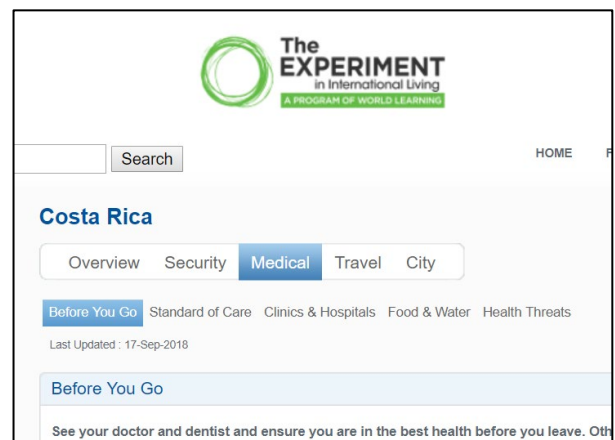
The EXPERIMENT in International Living
A PROGRAM OF WORLD LEARNING

Search

HOME F

Costa Rica

Overview Security Medical Travel City

Before You Go Standard of Care Clinics & Hospitals Food & Water Health Threats

Last Updated : 17-Sep-2018

Before You Go

See your doctor and dentist and ensure you are in the best health before you leave. Oth